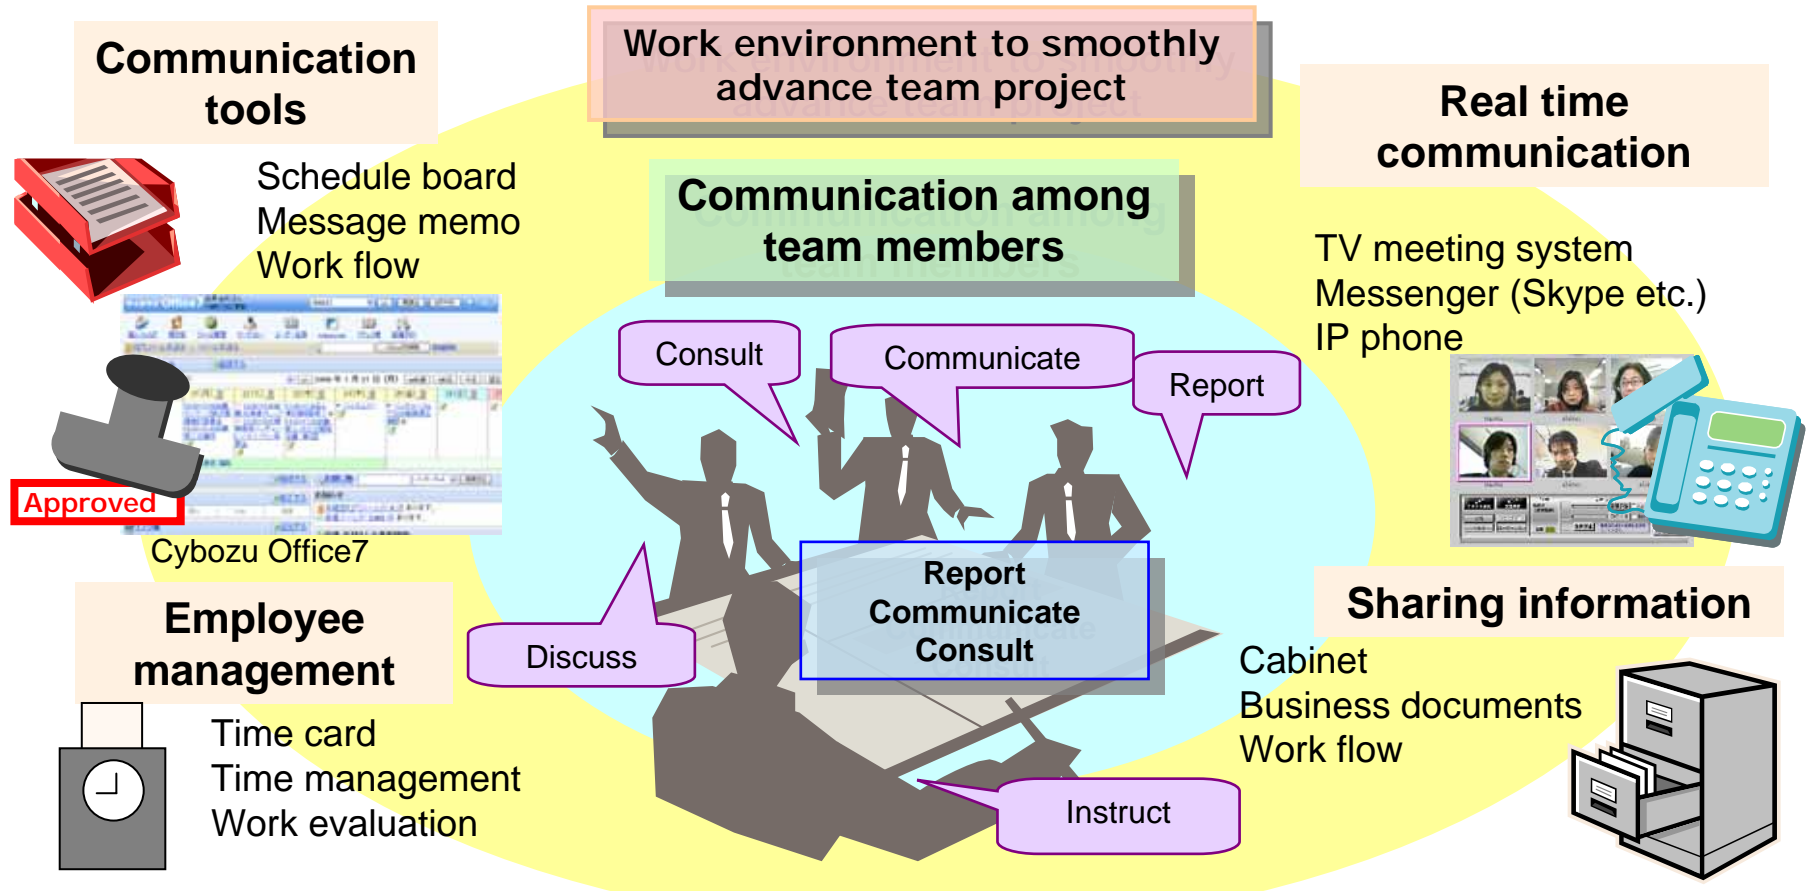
Communication tools

Schedule board
Message memo
Work flow

Approved

Cybozu Office7

Work environment to smoothly advance team project

Real time communication

Communication among team members

TV meeting system
Messenger (Skype etc.)
IP phone

Consult

Communicate

Report

Report
Communicate
Consult

Discuss

Instruct

Sharing information

Cabinet
Business documents
Work flow

Employee management

Time card
Time management
Work evaluation